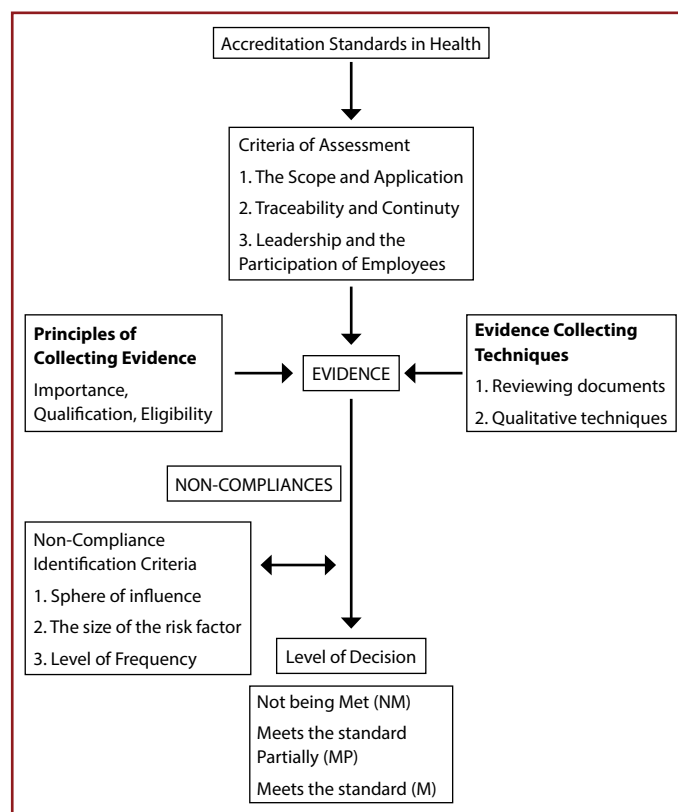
Accreditation Standards in Health

Criteria of Assessment
1. The Scope and Application
2. Traceability and Continuty
3. Leadership and the Participation of Employees

**Principles of Collecting Evidence**
Importance, Qualification, Eligibility

EVIDENCE

**Evidence Collecting Techniques**
1. Reviewing documents
2. Qualitative techniques

NON-COMPLIANCES

Non-Compliance Identification Criteria
1. Sphere of influence
2. The size of the risk factor
3. Level of Frequency

Level of Decision

Not being Met (NM)
Meets the standard Partially (MP)
Meets the standard (M)